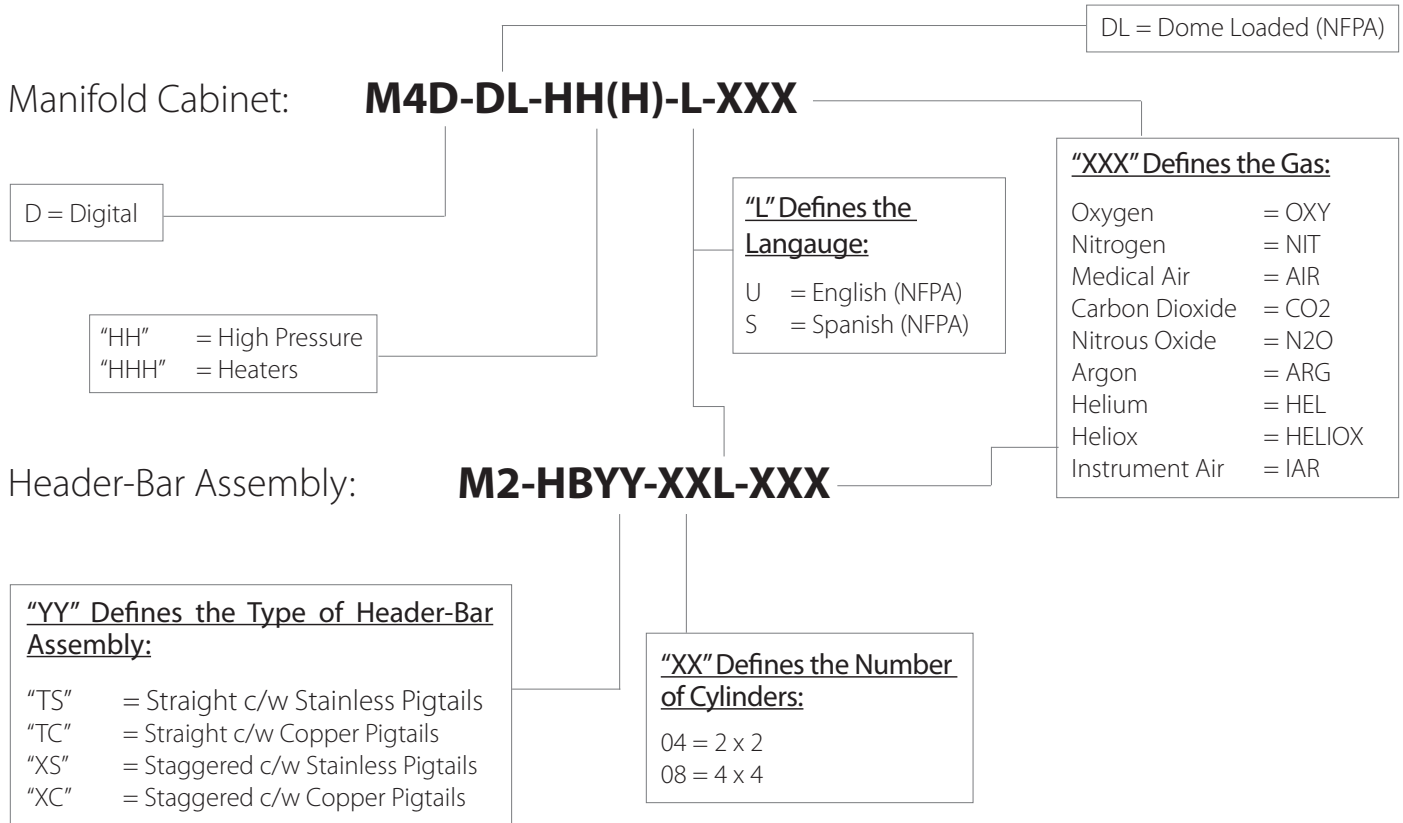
DL = Dome Loaded (NFPA)

Manifold Cabinet: **M4D-DL-HH(H)-L-XXX**

D = Digital

"HH" = High Pressure
"HHH" = Heaters

"L" Defines the Langauge:

U = English (NFPA)
S = Spanish (NFPA)

"XXX" Defines the Gas:

| | |
|---|---|
| Oxygen | = OXY |
| Nitrogen | = NIT |
| Medical Air | = AIR |
| Carbon Dioxide | = CO2 |
| Nitrous Oxide | = N2O |
| Argon | = ARG |
| Helium | = HEL |
| Heliox | = HELIOX |
| Instrument Air | = IAR |

Header-Bar Assembly: **M2-HBYY-XXL-XXX**

"YY" Defines the Type of Header-Bar Assembly:

"TS" = Straight c/w Stainless Pigtails
"TC" = Straight c/w Copper Pigtails
"XS" = Staggered c/w Stainless Pigtails
"XC" = Staggered c/w Copper Pigtails

"XX" Defines the Number of Cylinders:

04 = 2 x 2
08 = 4 x 4